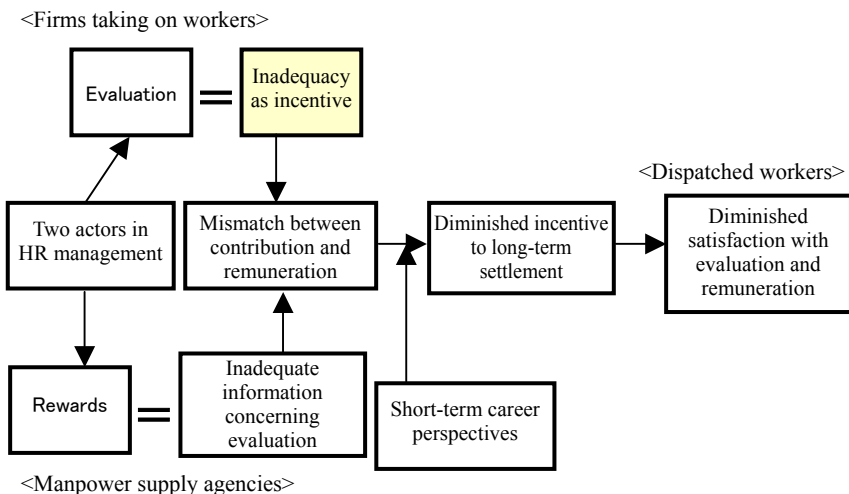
<Firms taking on workers>

Evaluation = Inadequacy as incentive

<Dispatched workers>

Two actors in HR management

Mismatch between contribution and remuneration

Diminished incentive to long-term settlement

Diminished satisfaction with evaluation and remuneration

Rewards = Inadequate information concerning evaluation

Short-term career perspectives

<Manpower supply agencies>